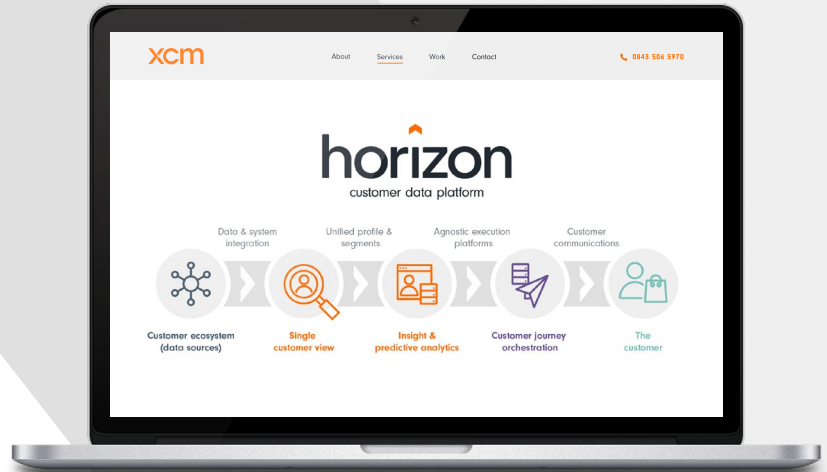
xcm

About Services Work Contact

0843 506 5970

horizon

customer data platform

Data & system integration

Unified profile & segments

Agnostic execution platforms

Customer communications

Customer ecosystem (data sources)

Single customer view

Insight & predictive analytics

Customer journey orchestration

The customer